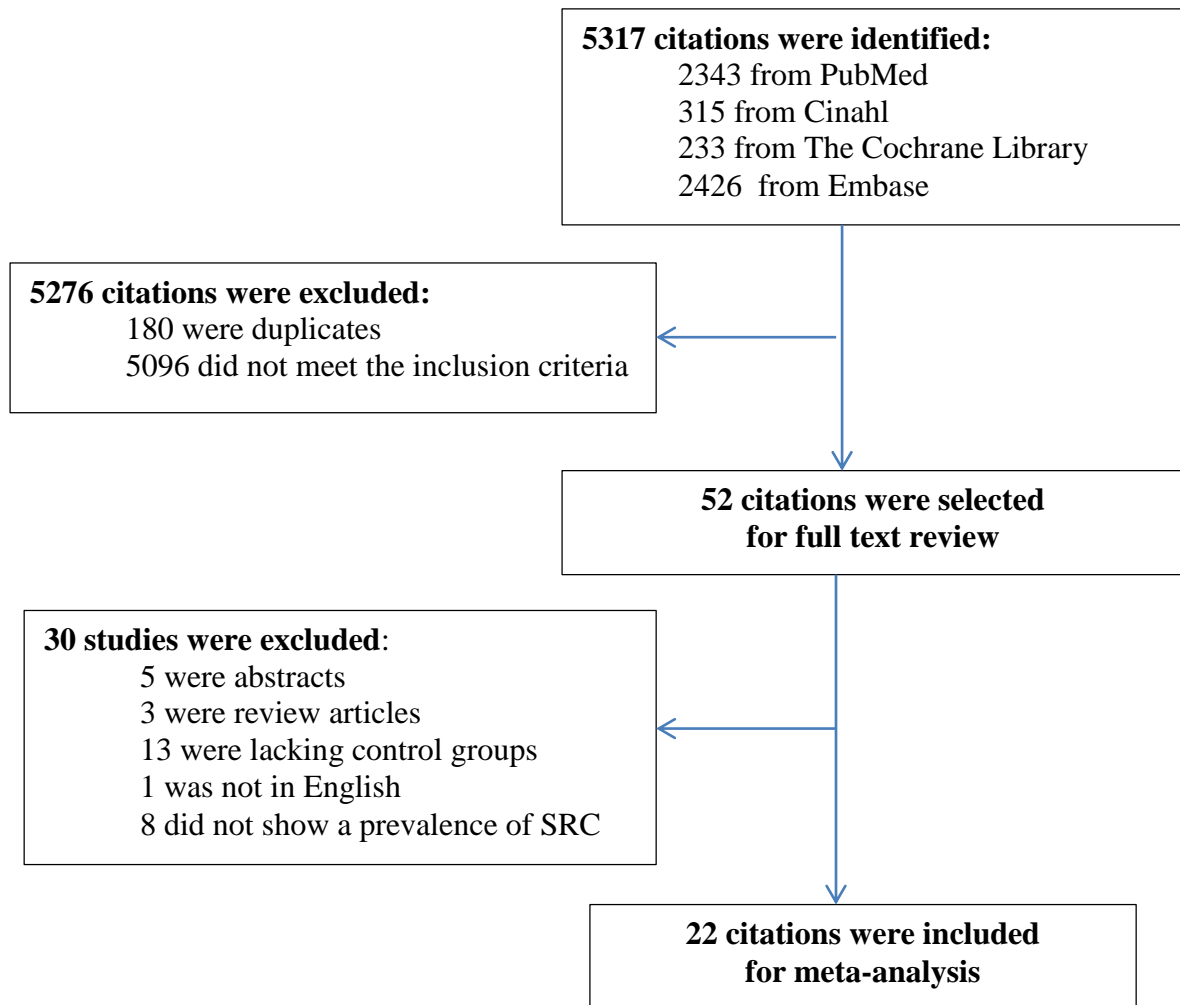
5317 citations were identified:
2343 from PubMed
315 from Cinahl
233 from The Cochrane Library
2426 from Embase

5276 citations were excluded:
180 were duplicates
5096 did not meet the inclusion criteria

52 citations were selected for full text review

30 studies were excluded:
5 were abstracts
3 were review articles
13 were lacking control groups
1 was not in English
8 did not show a prevalence of SRC

22 citations were included for meta-analysis